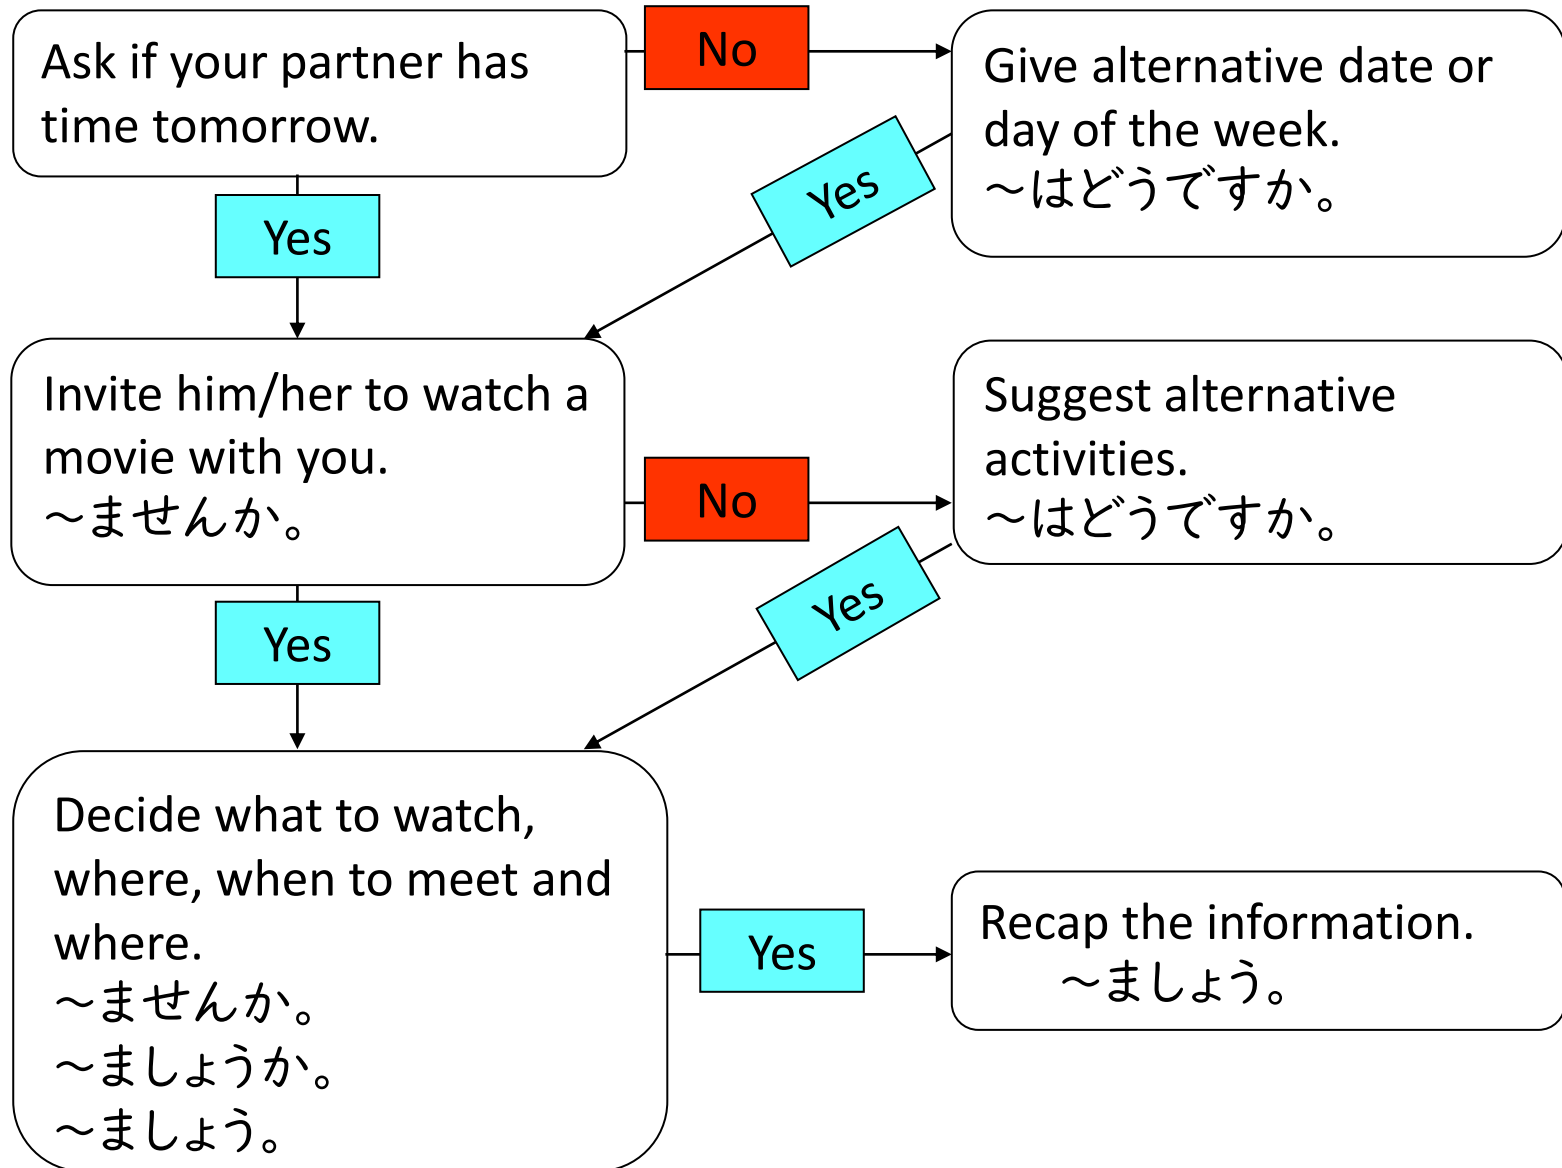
Ask if your partner has time tomorrow.

No

Give alternative date or day of the week.
～はどうですか。

Yes

Yes

Invite him/her to watch a movie with you.
～ませんか。

No

Suggest alternative activities.
～はどうですか。

Yes

Yes

Decide what to watch, where, when to meet and where.
～ませんか。
～ましょうか。
～ましょう。

Yes

Recap the information.
～ましょう。